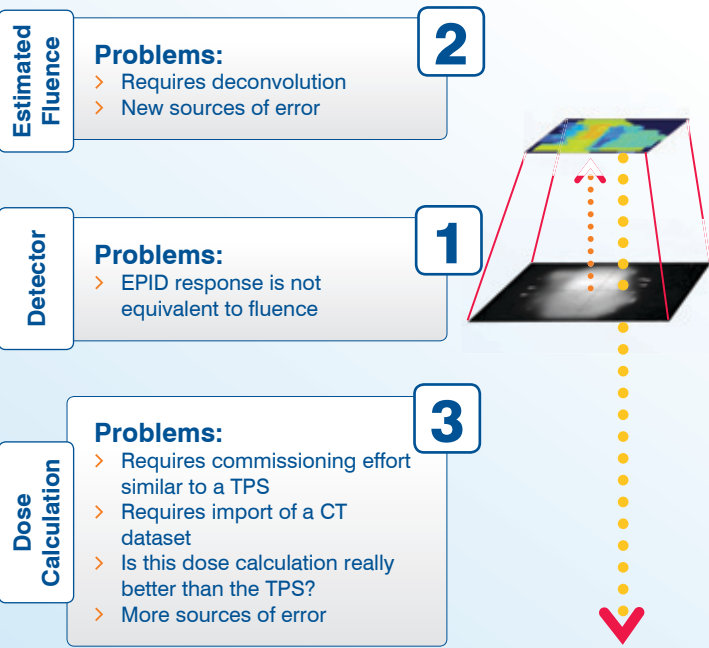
Estimated Fluence

2

Problems:
› Requires deconvolution
› New sources of error

Detector

1

Problems:
› EPID response is not equivalent to fluence

Dose Calculation

3

Problems:
› Requires commissioning effort similar to a TPS
› Requires import of a CT dataset
› Is this dose calculation really better than the TPS?
› More sources of error